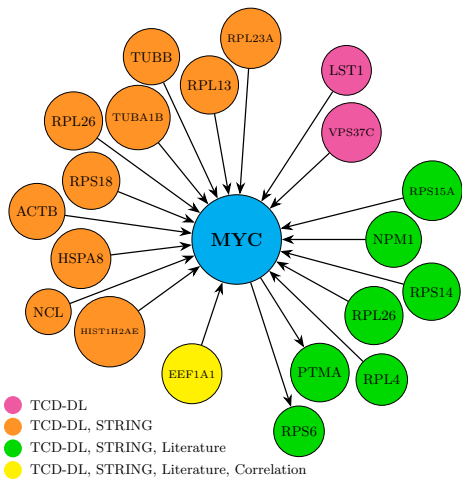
TUBB
RPL23A
LST1
RPL13
RPL26
TUBA1B
VPS37C
RPS18
RPS15A
ACTB
MYC
NPM1
HSPA8
RPS14
NCL
HIST1H2AE
RPL26
EEF1A1
PTMA
RPL4
RPS6

TCD-DL
TCD-DL, STRING
TCD-DL, STRING, Literature
TCD-DL, STRING, Literature, Correlation